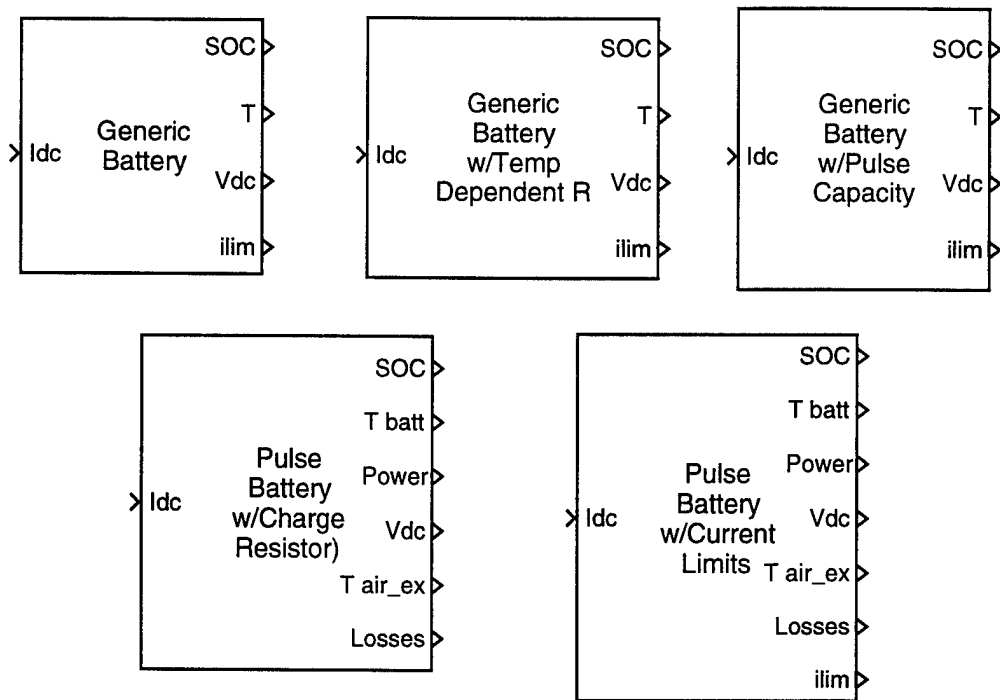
Idc
Generic Battery
SOC
T
Vdc
ilim

Idc
Generic Battery w/Temp Dependent R
SOC
T
Vdc
ilim

Idc
Generic Battery w/Pulse Capacity
SOC
T
Vdc
ilim

Idc
Pulse Battery w/Charge Resistor)
SOC
T batt
Power
Vdc
T air_ex
Losses

Idc
Pulse Battery w/Current Limits
SOC
T batt
Power
Vdc
T air_ex
Losses
ilim